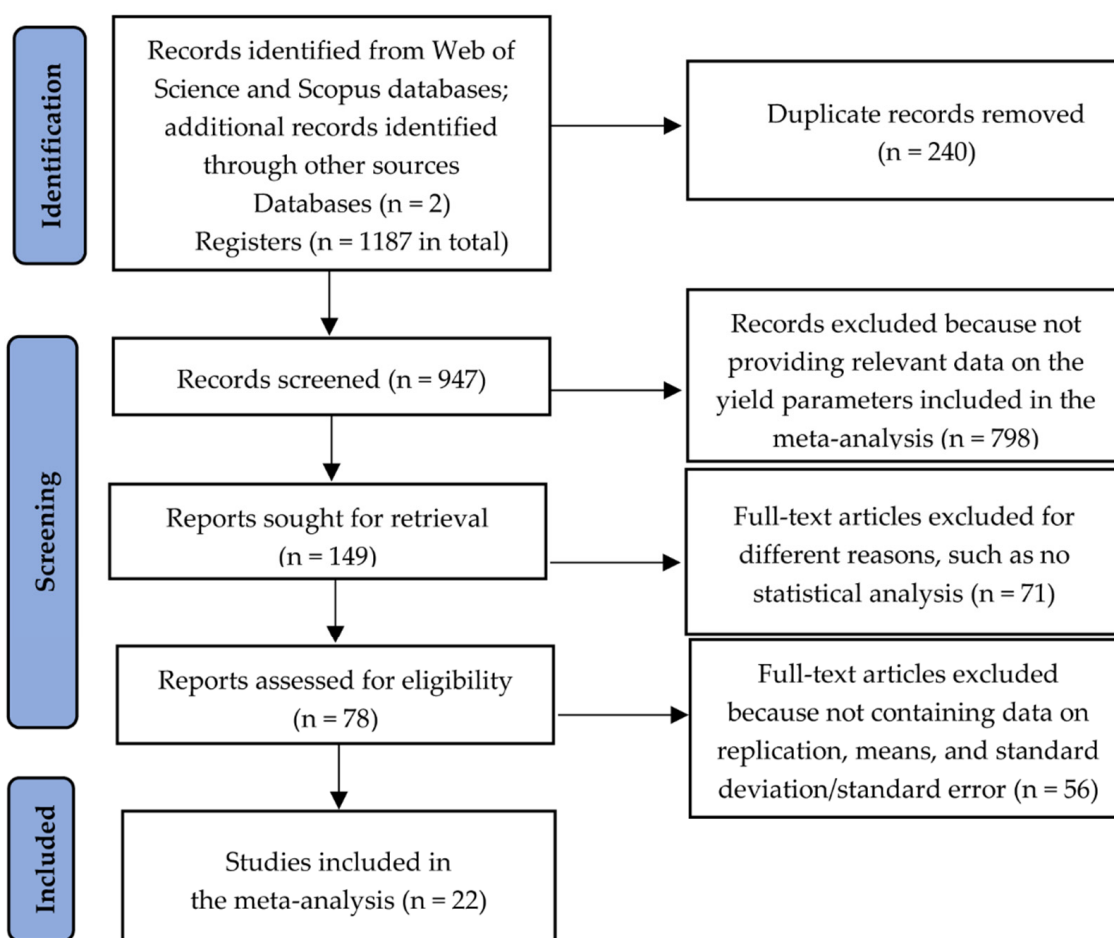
Identification

Records identified from Web of Science and Scopus databases; additional records identified through other sources
Databases (n = 2)
Registers (n = 1187 in total)

Duplicate records removed (n = 240)

Screening

Records screened (n = 947)

Records excluded because not providing relevant data on the yield parameters included in the meta-analysis (n = 798)

Reports sought for retrieval (n = 149)

Full-text articles excluded for different reasons, such as no statistical analysis (n = 71)

Reports assessed for eligibility (n = 78)

Full-text articles excluded because not containing data on replication, means, and standard deviation/standard error (n = 56)

Included

Studies included in the meta-analysis (n = 22)